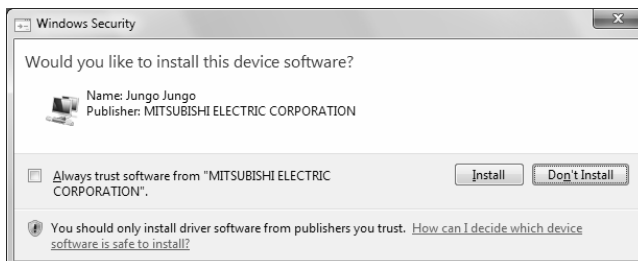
Windows Security

Would you like to install this device software?

Name: Jungo Jungo
Publisher: MITSUBISHI ELECTRIC CORPORATION

Always trust software from "MITSUBISHI ELECTRIC CORPORATION".

Install

Don't Install

You should only install driver software from publishers you trust. How can I decide which device software is safe to install?